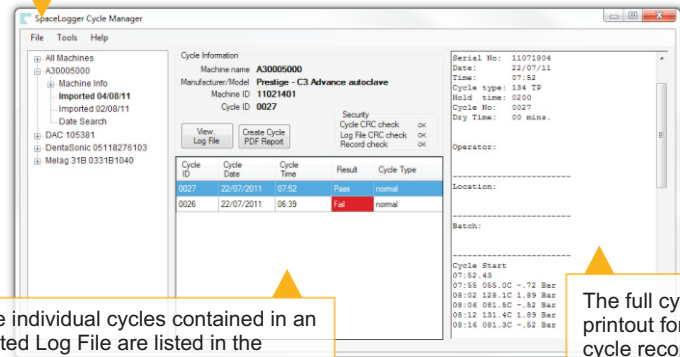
SpaceLogger Cycle Manager

File Tools Help

All Machines
A30005000
Machine Info
Imported 04/08/11
Imported 02/08/11
Date Search
DAC 105381
DentaSonic 05118276103
Melag 31B 0331B1040

Cycle Information
Machine name A30005000
Manufacturer/Model Prestige - C3 Advance autoclave
Machine ID 11021401
Cycle ID 0027

View Log File
Create Cycle PDF Report

Security
Cycle CRC check OK
Log File CRC check OK
Record check OK

| Cycle ID | Cycle Date | Cycle Time | Result | Cycle Type |
|---|---|---|---|---|
| 0027 | 22/07/2011 | 07:52 | Pass | normal |
| 0026 | 22/07/2011 | 06:39 | Fail | normal |

Serial No: 11071804
Date: 22/07/11
Time: 07:52
Cycle type: 134 TP
Hold time: 0200
Cycle No: 0027
Dry Time: 00 mins.

Operator:

------------------------

Location:

------------------------

Batch:

------------------------

Cycle Start
07:52.43
07:55 055.0C -.72 Bar
08:02 128.1C 1.89 Bar
08:06 081.5C -.52 Bar
08:12 131.4C 1.89 Bar
08:16 081.3C -.52 Bar

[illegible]e individual cycles contained in an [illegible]ted Log File are listed in the

The full cy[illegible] printout fo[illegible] cycle reco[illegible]